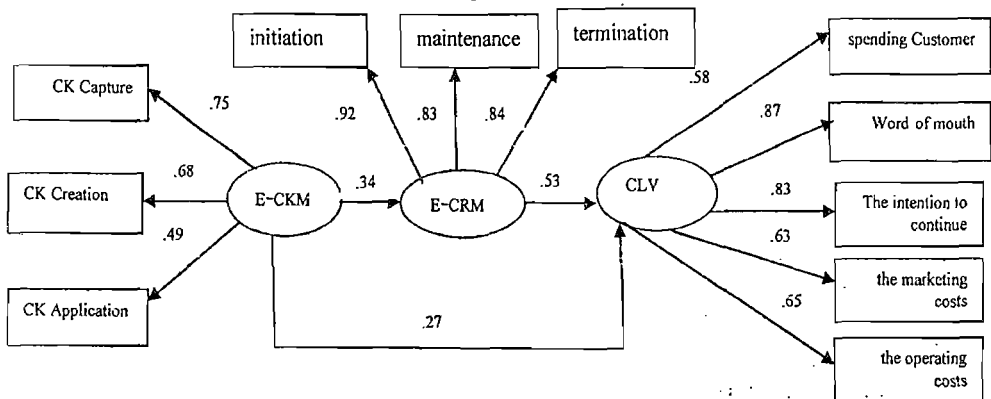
initiation

maintenance

termination

CK Capture

CK Creation

CK Application

.75

.68

.49

E-CKM

.34

.92

.83

.84

E-CRM

.53

CLV

.27

.58

spending Customer

.87

Word of mouth

.83

The intention to continue

.63

the marketing costs

.65

the operating costs